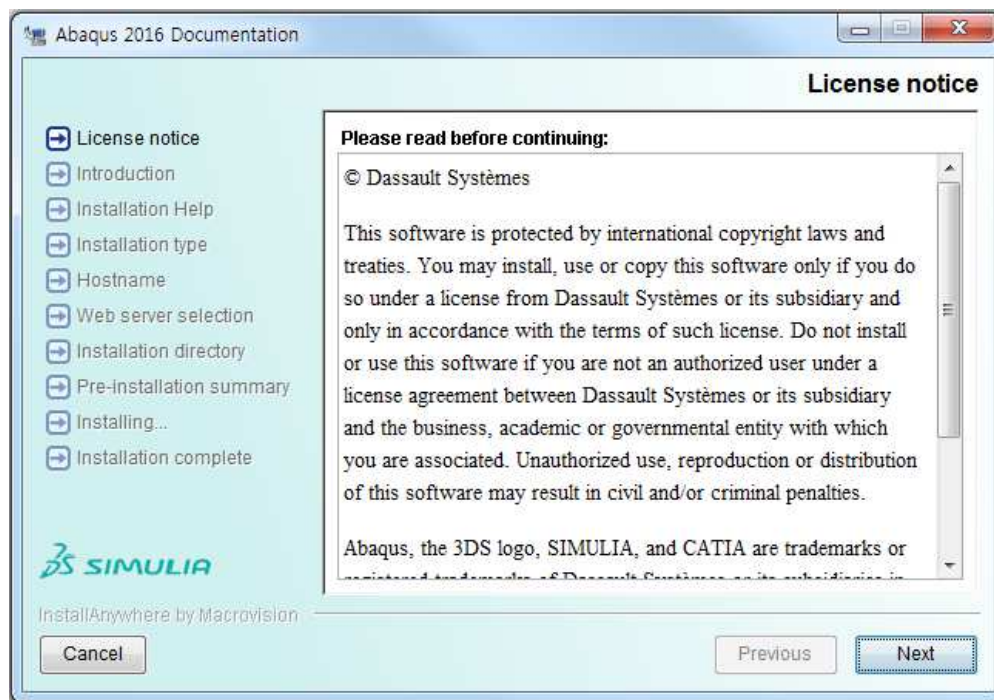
Abaqus 2016 Documentation

License notice

License notice
Introduction
Installation Help
Installation type
Hostname
Web server selection
Installation directory
Pre-installation summary
Installing...
Installation complete

3DS SIMULIA

Please read before continuing:

© Dassault Systèmes

This software is protected by international copyright laws and treaties. You may install, use or copy this software only if you do so under a license from Dassault Systèmes or its subsidiary and only in accordance with the terms of such license. Do not install or use this software if you are not an authorized user under a license agreement between Dassault Systèmes or its subsidiary and the business, academic or governmental entity with which you are associated. Unauthorized use, reproduction or distribution of this software may result in civil and/or criminal penalties.

Abaqus, the 3DS logo, SIMULIA, and CATIA are trademarks or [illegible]

InstallAnywhere by Macrovision

Cancel

Previous

Next